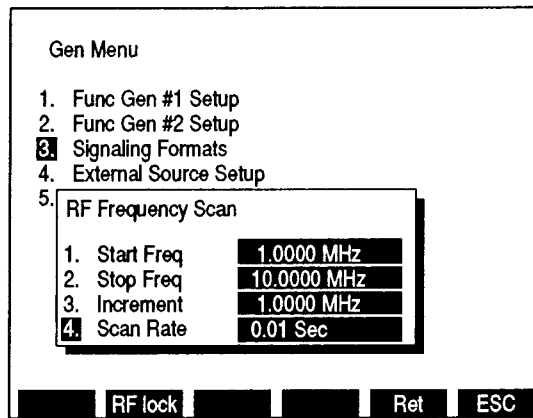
Gen Menu

1. Func Gen #1 Setup
2. Func Gen #2 Setup
3. Signaling Formats
4. External Source Setup
5.

RF Frequency Scan

1. Start Freq 1.0000 MHz
2. Stop Freq 10.0000 MHz
3. Increment 1.0000 MHz
4. Scan Rate 0.01 Sec

RF lock
Ret
ESC